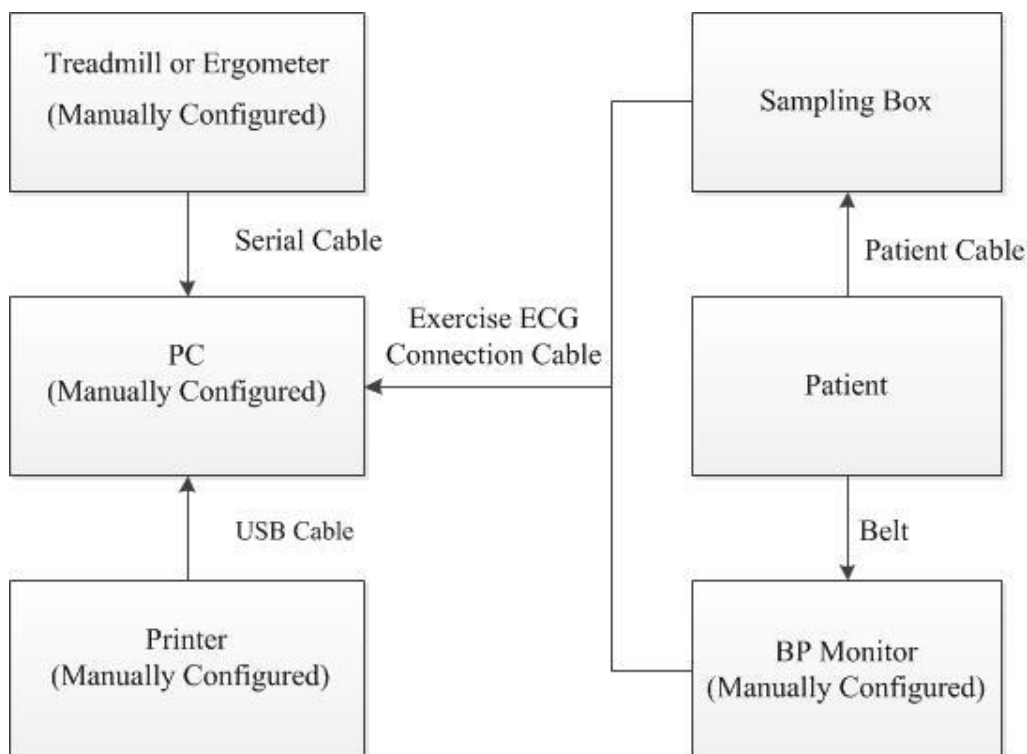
Treadmill or Ergometer
(Manually Configured)

Serial Cable

PC
(Manually Configured)

USB Cable

Printer
(Manually Configured)

Exercise ECG
Connection Cable

Sampling Box

Patient Cable

Patient

Belt

BP Monitor
(Manually Configured)